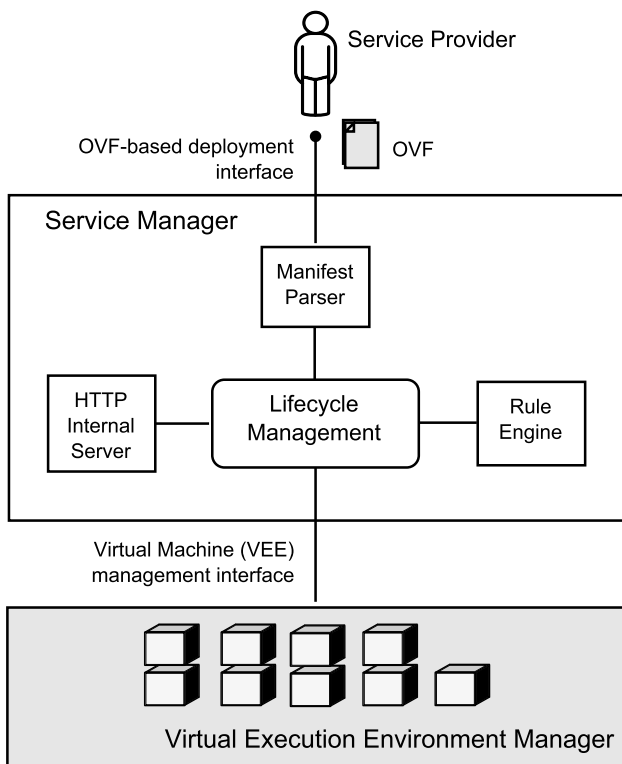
Service Provider

OVF-based deployment interface

OVF

Service Manager

Manifest Parser

HTTP Internal Server

Lifecycle Management

Rule Engine

Virtual Machine (VEE) management interface

Virtual Execution Environment Manager